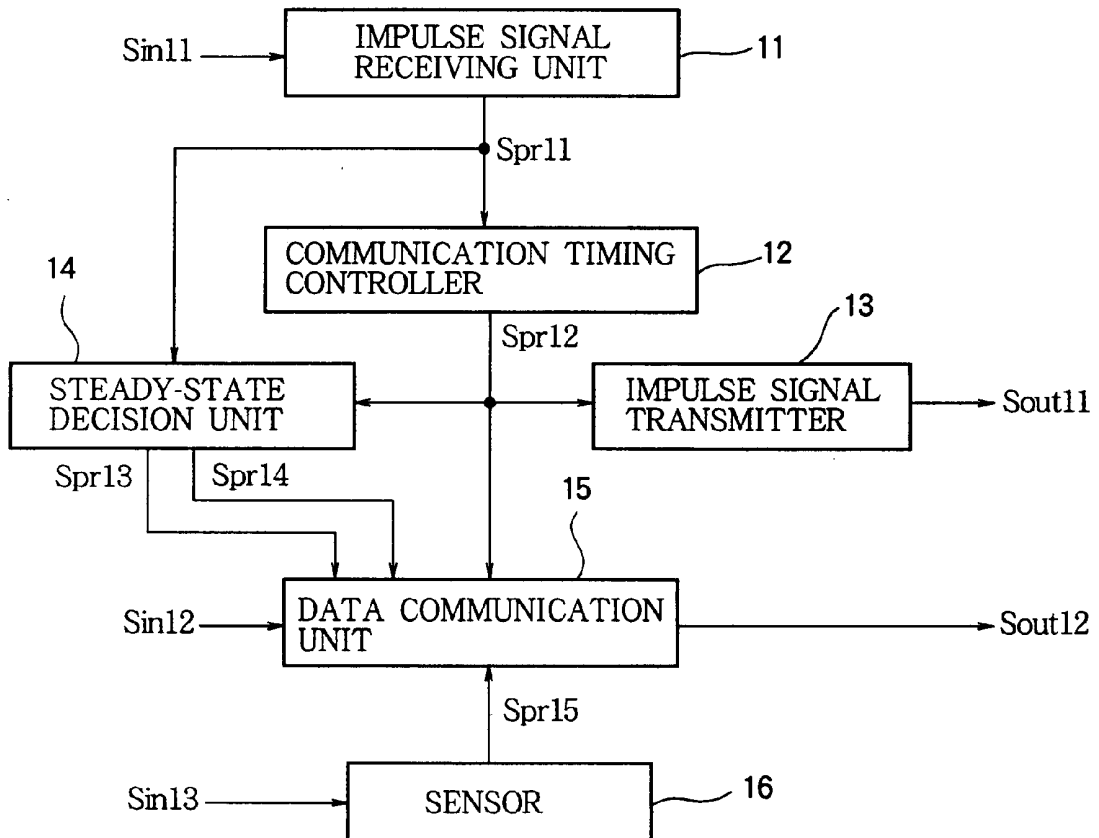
Sin11
IMPULSE SIGNAL RECEIVING UNIT
11
Spr11
COMMUNICATION TIMING CONTROLLER
12
14
Spr12
13
STEADY-STATE DECISION UNIT
IMPULSE SIGNAL TRANSMITTER
Sout11
Spr13
Spr14
15
Sin12
DATA COMMUNICATION UNIT
Sout12
Spr15
Sin13
SENSOR
16